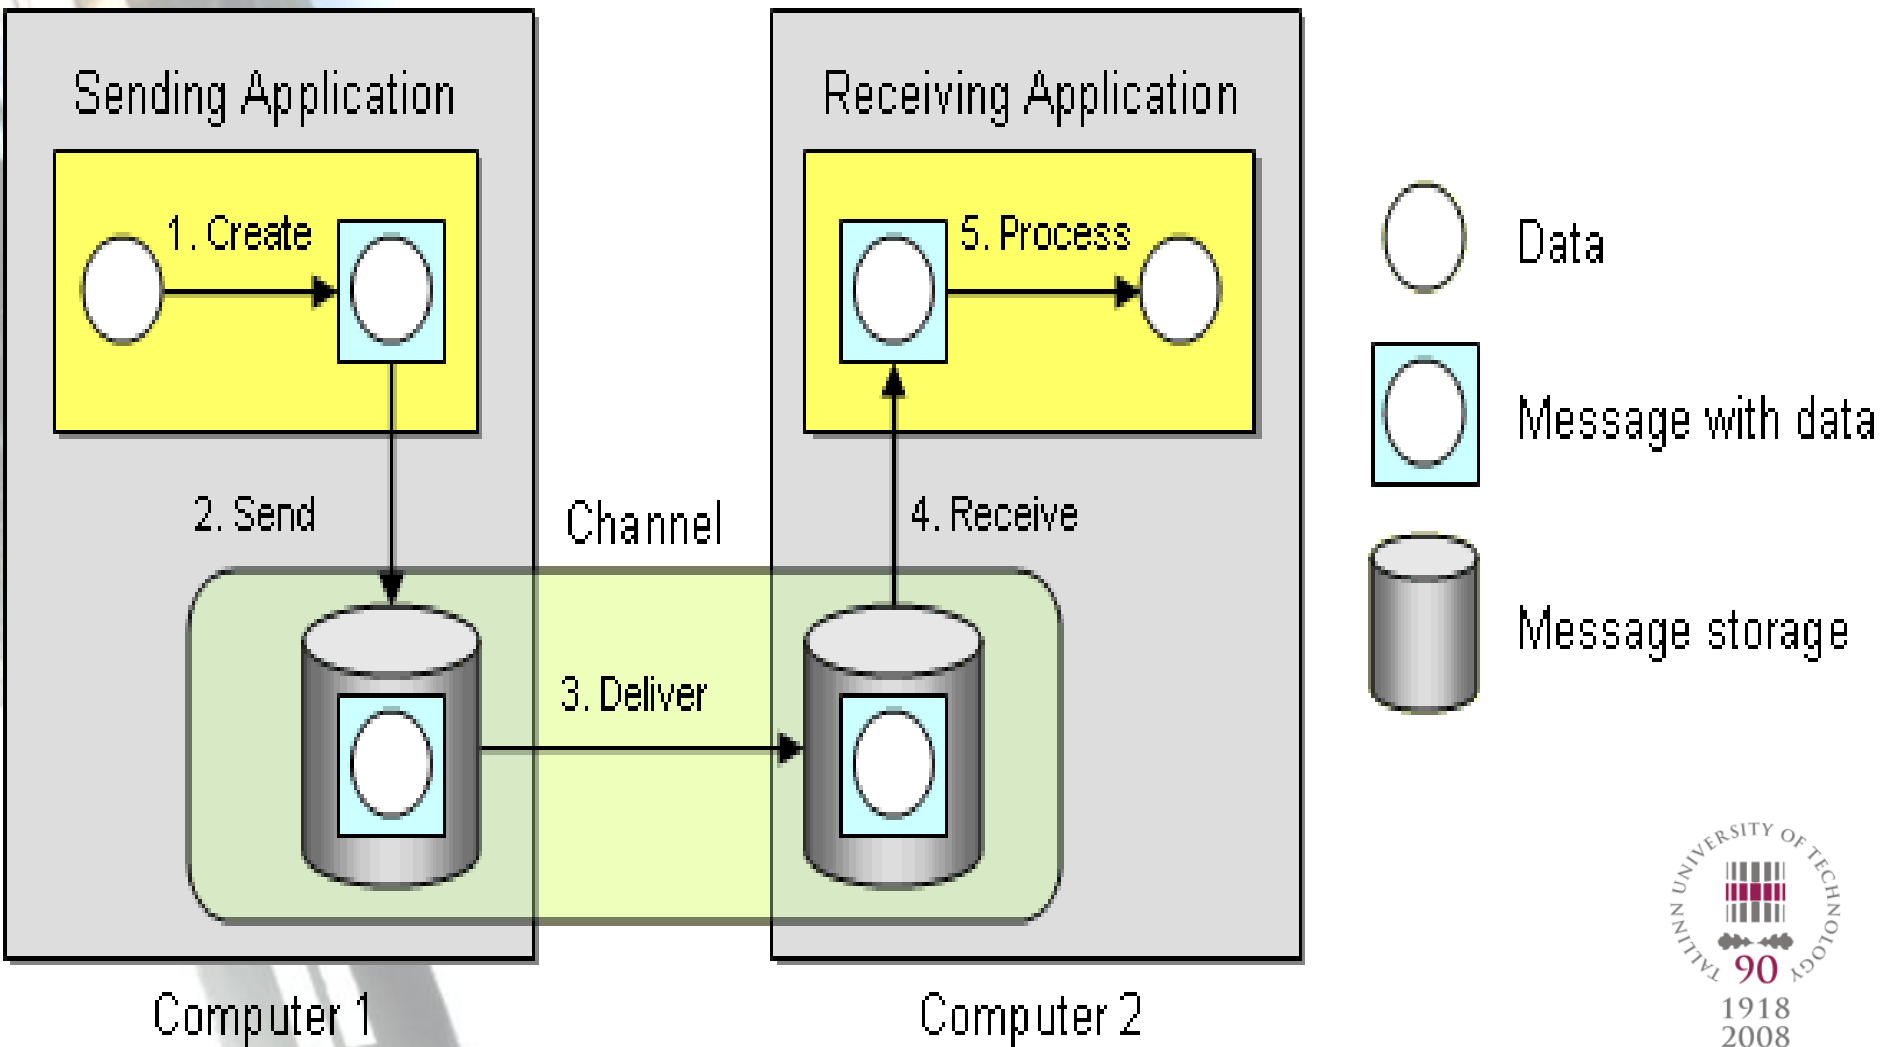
Sending Application

1. Create

2. Send

Channel

Receiving Application

5. Process

4. Receive

3. Deliver

Computer 1

Computer 2

Data

Message with data

Message storage

TALLINN UNIVERSITY OF TECHNOLOGY

90

1918
2008